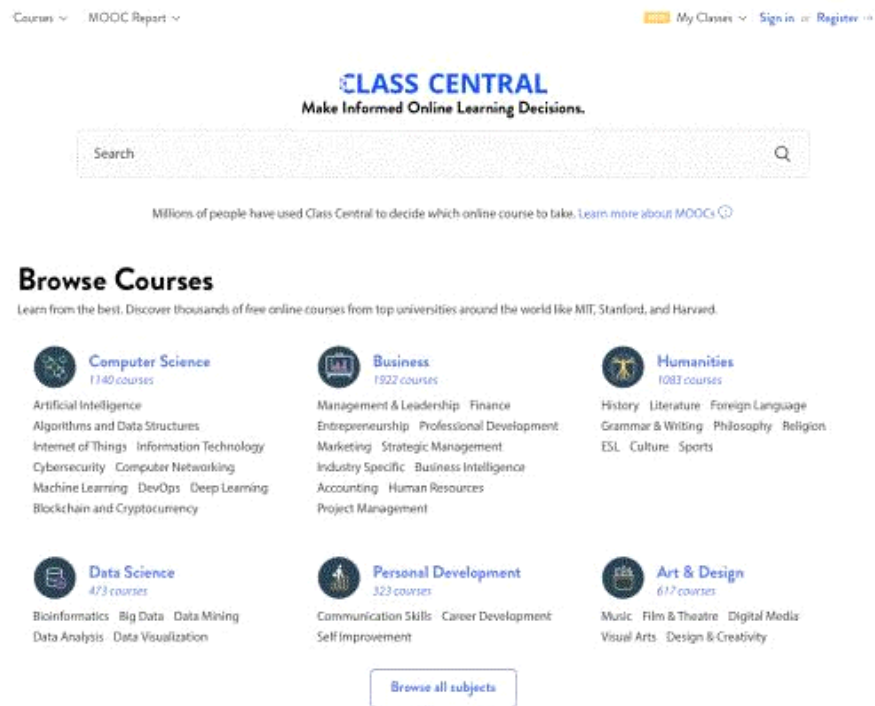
Courses MOOC Report

NEW My Classes Sign in or Register

CLASS CENTRAL
Make Informed Online Learning Decisions.

Search

Millions of people have used Class Central to decide which online course to take. Learn more about MOOCs

Browse Courses

Learn from the best. Discover thousands of free online courses from top universities around the world like MIT, Stanford, and Harvard.

Computer Science
1140 courses
Artificial Intelligence
Algorithms and Data Structures
Internet of Things Information Technology
Cybersecurity Computer Networking
Machine Learning DevOps Deep Learning
Blockchain and Cryptocurrency

Business
1922 courses
Management & Leadership Finance
Entrepreneurship Professional Development
Marketing Strategic Management
Industry Specific Business Intelligence
Accounting Human Resources
Project Management

Humanities
1083 courses
History Literature Foreign Language
Grammar & Writing Philosophy Religion
ESL Culture Sports

Data Science
473 courses
Bioinformatics Big Data Data Mining
Data Analysis Data Visualization

Personal Development
323 courses
Communication Skills Career Development
Self Improvement

Art & Design
617 courses
Music Film & Theatre Digital Media
Visual Arts Design & Creativity

Browse all subjects